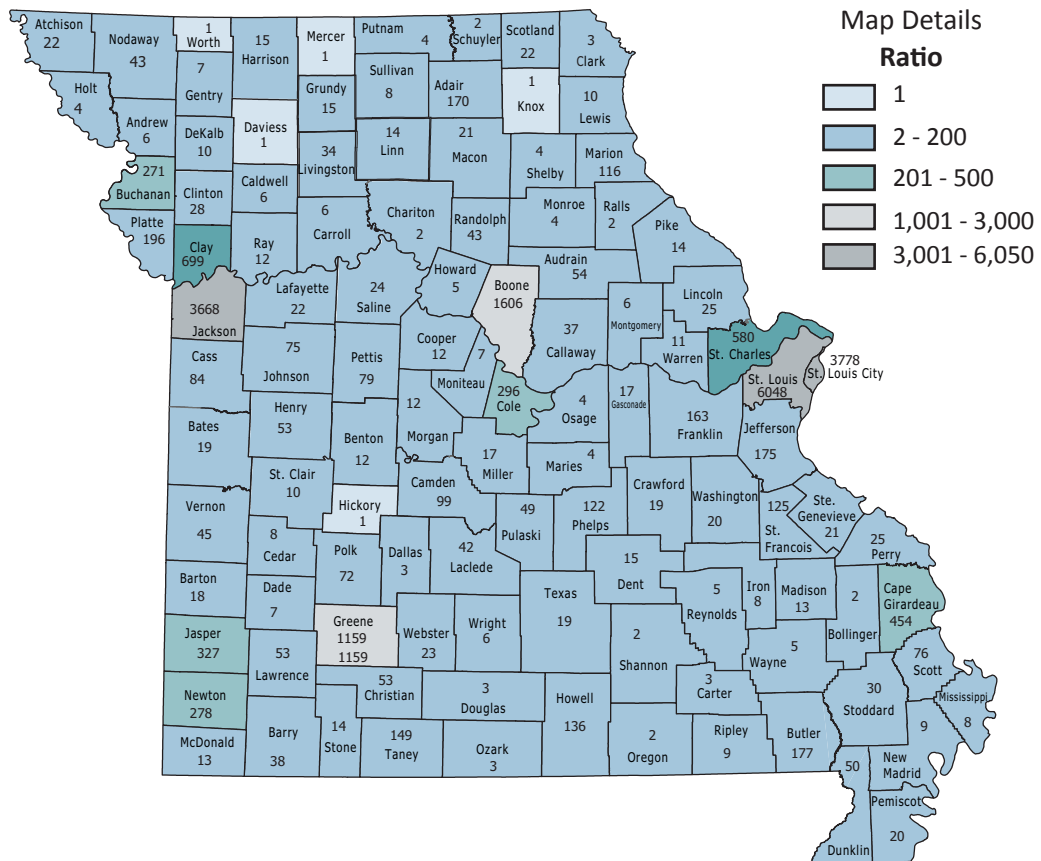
Map Details
Ratio
1
2 - 200
201 - 500
1,001 - 3,000
3,001 - 6,050

Atchison 22
Nodaway 43
1 Worth
15 Harrison
Mercer 1
Putnam 4
2 Schuyler
Scotland 22
3 Clark
Holt 4
7 Gentry
Grundy 15
Sullivan 8
Adair 170
1 Knox
10 Lewis
Andrew 6
DeKalb 10
Daviess 1
14 Linn
21 Macon
4 Shelby
Marion 116
271 Buchanan
Clinton 28
Caldwell 6
34 Livingston
Chariton 2
Randolph 43
Monroe 4
Ralls 2
Platte 196
Clay 699
Ray 12
6 Carroll
Pike 14
Howard 5
Boone 1606
Audrain 54
3668 Jackson
Lafayette 22
24 Saline
Lincoln 25
6 Montgomery
37 Callaway
Cooper 12
580 St. Charles
3778 St. Louis City
Cass 84
75 Johnson
Pettis 79
7
Moniteau
11 Warren
296 Cole
St. Louis 6048
17 Gasconade
4 Osage
Bates 19
Henry 53
12 Morgan
Benton 12
17 Miller
163 Franklin
Jefferson 175
Maries 4
St. Clair 10
Camden 99
Crawford 19
Vernon 45
Hickory 1
49 Pulaski
122 Phelps
Washington 20
125 St. Francois
Ste. Genevieve 21
8 Cedar
Polk 72
Dallas 3
42 Laclede
25 Perry
Barton 18
Dade 7
15 Dent
Texas 19
5 Reynolds
Iron 8
Madison 13
2 Bollinger
Cape Girardeau 454
Jasper 327
53 Lawrence
Greene 1159 1159
Webster 23
Wright 6
2 Shannon
5 Wayne
76 Scott
Newton 278
53 Christian
3 Douglas
Howell 136
3 Carter
30 Stoddard
Mississippi 8
McDonald 13
Barry 38
14 Stone
149 Taney
Ozark 3
2 Oregon
Ripley 9
Butler 177
9
50
New Madrid
Pemiscot 20
Dunklin